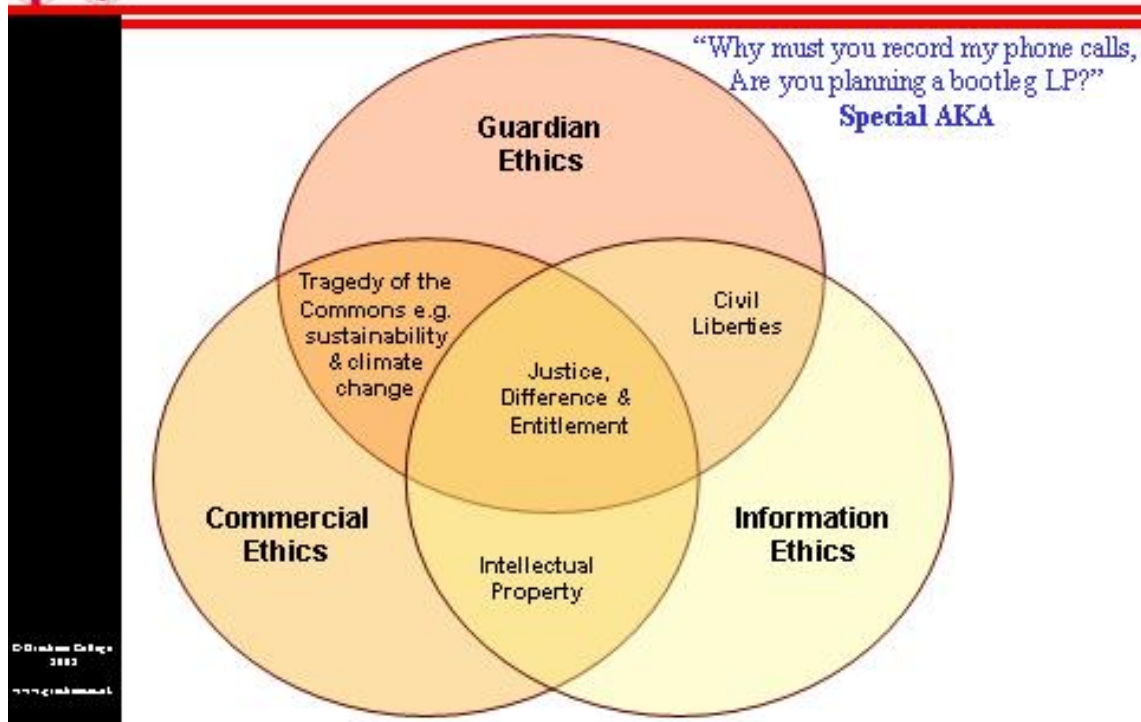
"Why must you record my phone calls, Are you planning a bootleg LP?"
Special AKA

Guardian Ethics

Tragedy of the Commons e.g. sustainability & climate change

Civil Liberties

Justice, Difference & Entitlement

Commercial Ethics

Intellectual Property

Information Ethics

©Gresham College 2003

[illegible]